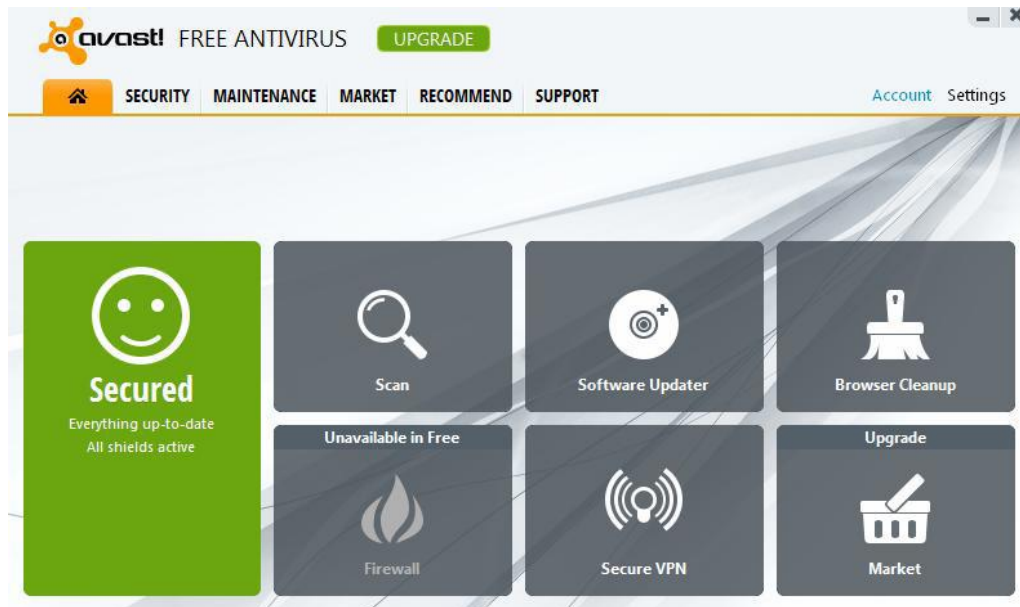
avast! FREE ANTIVIRUS UPGRADE

SECURITY MAINTENANCE MARKET RECOMMEND SUPPORT Account Settings

Secured
Everything up-to-date
All shields active

Scan

Software Updater

Browser Cleanup

Unavailable in Free
Firewall

Secure VPN

Upgrade
Market